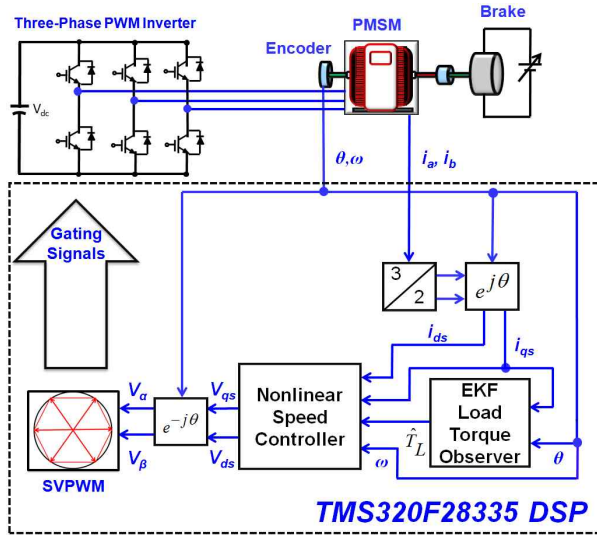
Three-Phase PWM Inverter

PMSM

Brake

Encoder

$V_{dc}$

$\theta, \omega$

$i_a, i_b$

Gating Signals

$\frac{3}{2}$

$e^{j\theta}$

$i_{ds}$

$i_{qs}$

$V_\alpha$

$V_{qs}$

Nonlinear Speed Controller

EKF Load Torque Observer

$e^{-j\theta}$

$V_\beta$

$V_{ds}$

$\hat{T}_L$

$\omega$

$\theta$

SVPWM

TMS320F28335 DSP